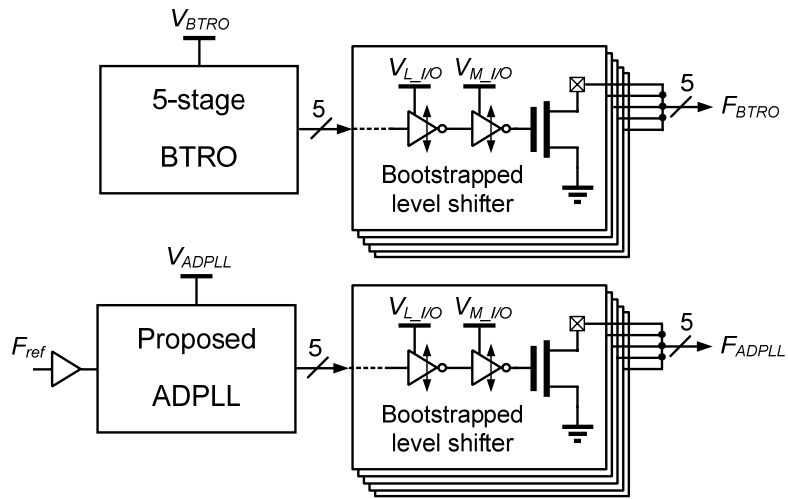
$V_{BTRO}$

5-stage

BTRO

5

$V_{L\_I/O}$

$V_{M\_I/O}$

Bootstrapped level shifter

5

$F_{BTRO}$

$V_{ADPLL}$

$F_{ref}$

Proposed

ADPLL

5

$V_{L\_I/O}$

$V_{M\_I/O}$

Bootstrapped level shifter

5

$F_{ADPLL}$